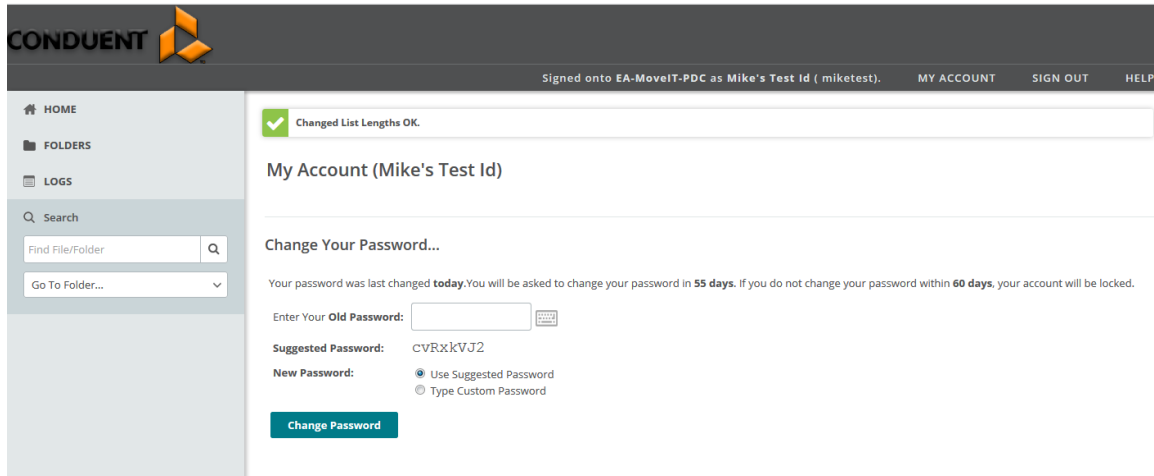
CONDUENT

Signed onto EA-MoveIT-PDC as Mike's Test Id ( miketest). MY ACCOUNT SIGN OUT HELP

HOME
FOLDERS
LOGS
Search
Find File/Folder
Go To Folder...

Changed List Lengths OK.

My Account (Mike's Test Id)

Change Your Password...

Your password was last changed today.You will be asked to change your password in 55 days. If you do not change your password within 60 days, your account will be locked.

Enter Your Old Password:
Suggested Password: cvRxkVJ2
New Password: Use Suggested Password
Type Custom Password

Change Password